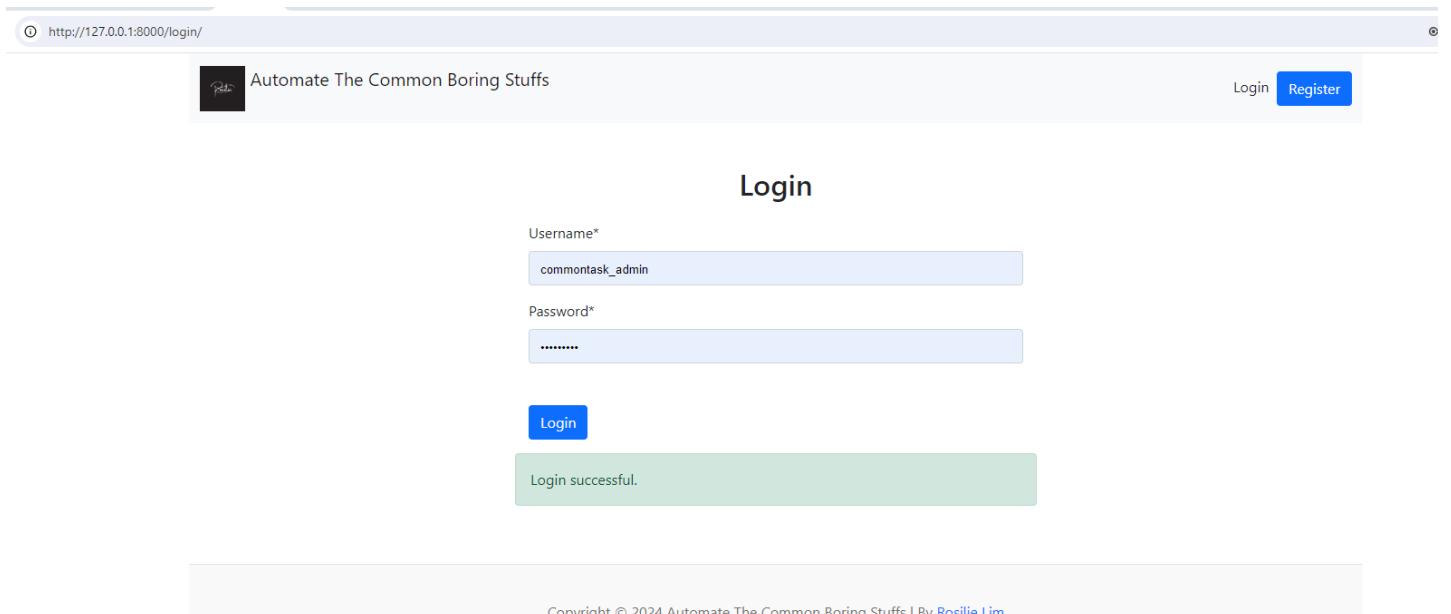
http://127.0.0.1:8000/login/

Automate The Common Boring Stuffs

Login Register

Login

Username*

commontask_admin

Password*

•••••••••

Login

Login successful.

Copyright © 2024 Automate The Common Boring Stuffs | By Rosilie Lim